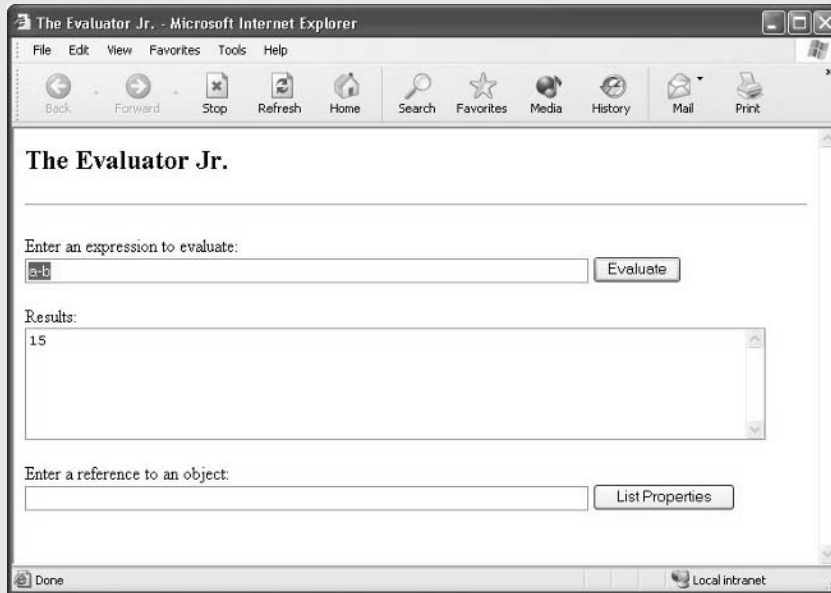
The Evaluator Jr. - Microsoft Internet Explorer

File Edit View Favorites Tools Help

Back Forward Stop Refresh Home Search Favorites Media History Mail Print

The Evaluator Jr.

Enter an expression to evaluate:
a-b
Evaluate

Results:
15

Enter a reference to an object:
List Properties

Done
Local intranet